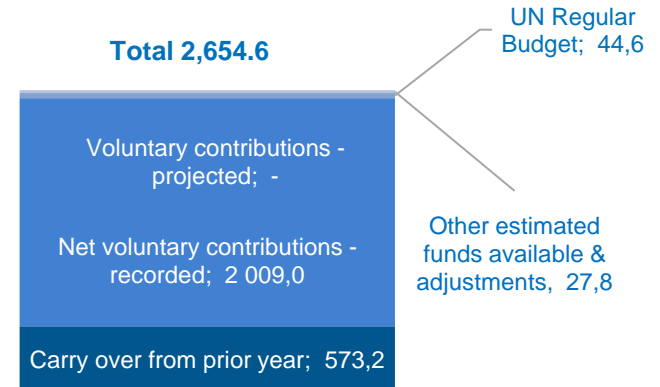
Total 2,654.6

UN Regular Budget; 44,6

Voluntary contributions - projected; -

Net voluntary contributions - recorded; 2 009,0

Other estimated funds available & adjustments, 27,8

Carry over from prior year; 573,2